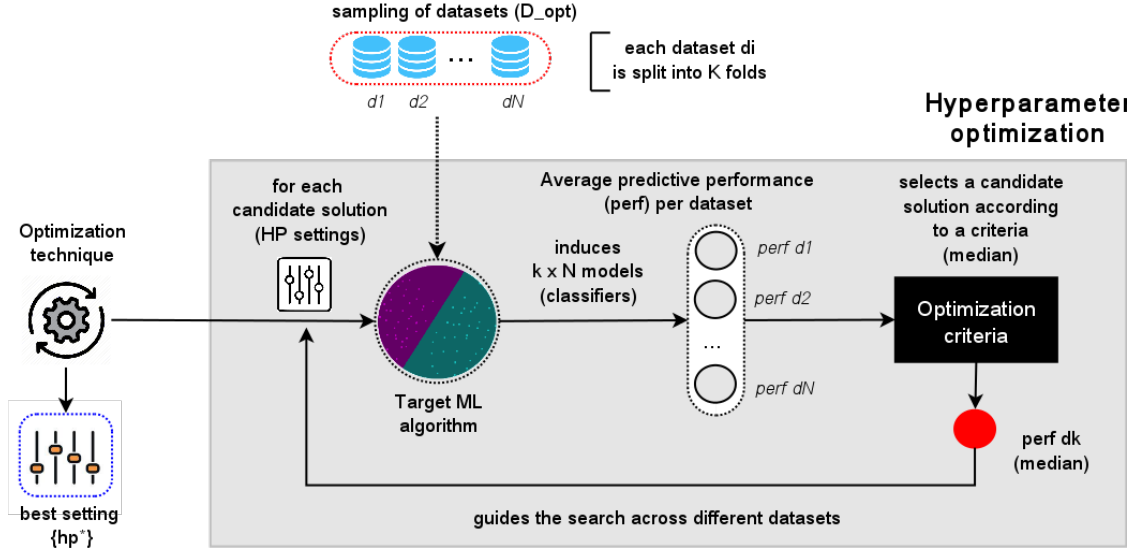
sampling of datasets (D_opt)

d1 d2 ... dN

each dataset di is split into K folds

Hyperparameter optimization

Optimization technique

for each candidate solution (HP settings)

Average predictive performance (perf) per dataset

induces k x N models (classifiers)

perf d1

perf d2

...

perf dN

selects a candidate solution according to a criteria (median)

Optimization criteria

Target ML algorithm

perf dk (median)

best setting {hp*}

guides the search across different datasets